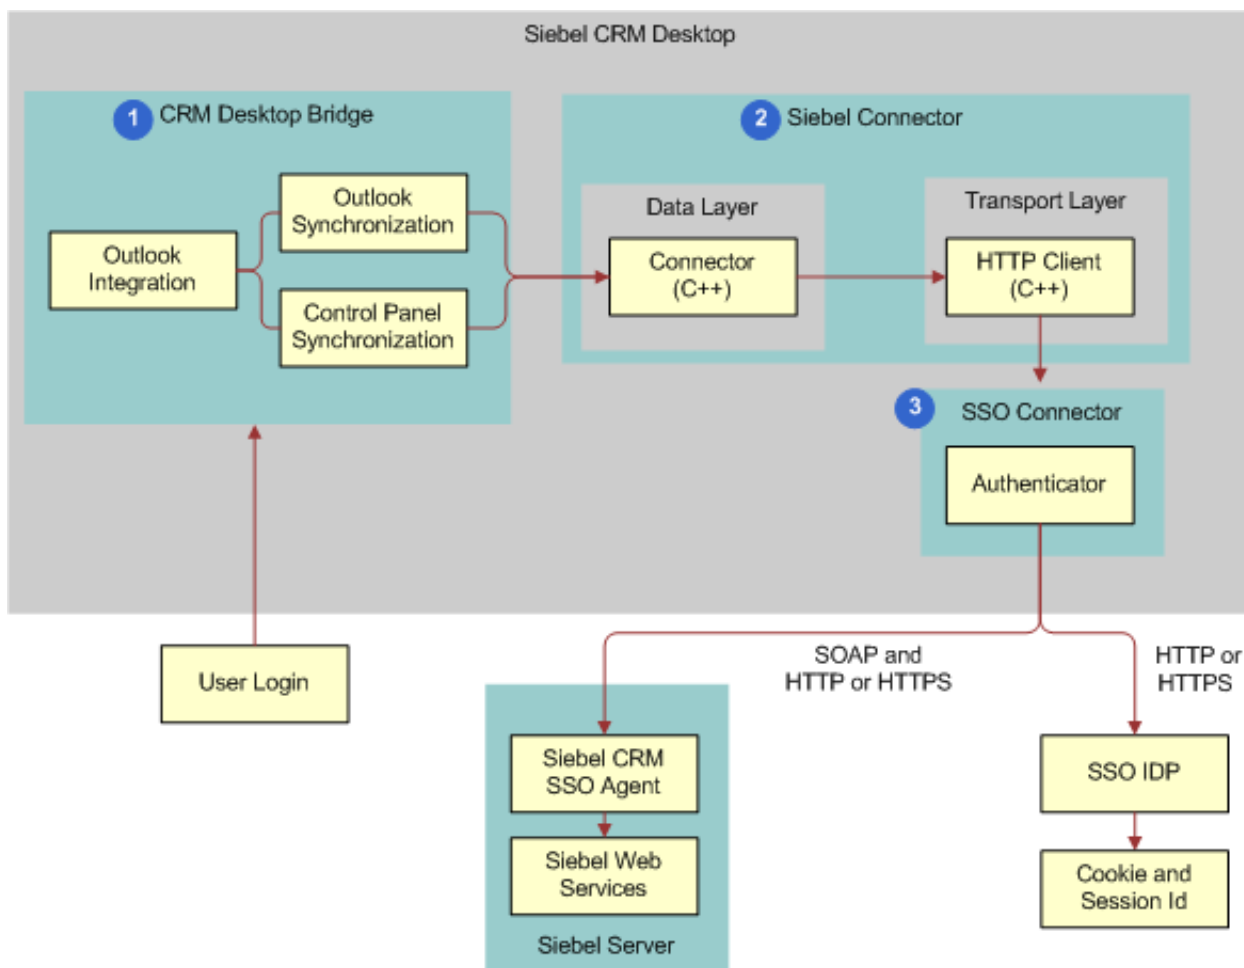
Siebel CRM Desktop

1 CRM Desktop Bridge

Outlook Integration

Outlook Synchronization

Control Panel Synchronization

2 Siebel Connector

Data Layer

Connector (C++)

Transport Layer

HTTP Client (C++)

3 SSO Connector

Authenticator

User Login

SOAP and HTTP or HTTPS

HTTP or HTTPS

Siebel CRM SSO Agent

Siebel Web Services

Siebel Server

SSO IDP

Cookie and Session Id